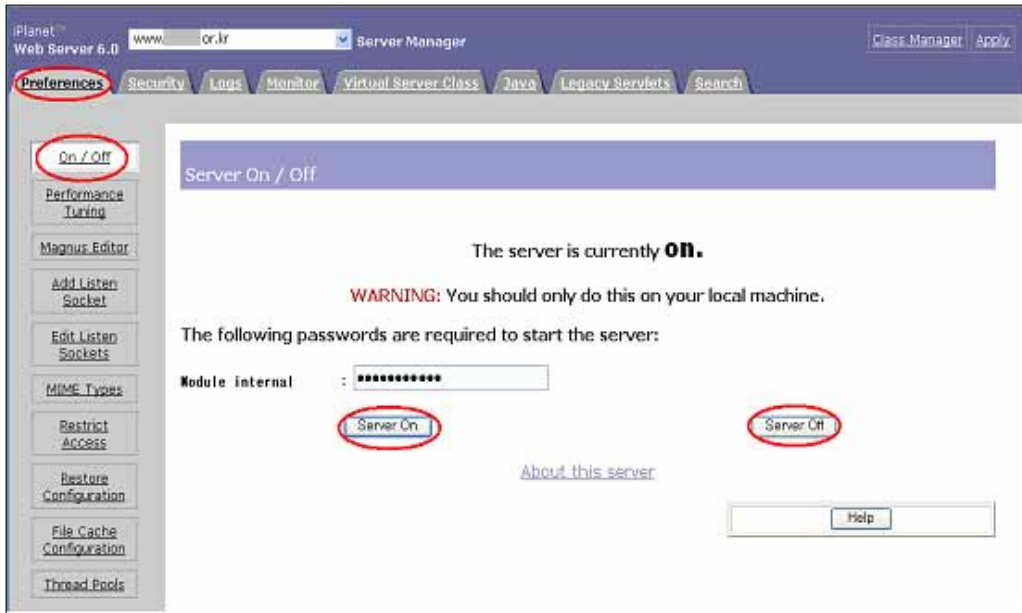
iPlanet™
Web Server 6.0

www. or.kr

Server Manager

Class Manager | Apply

Preferences | Security | Logs | Monitor | Virtual Server Class | Java | Legacy Servlets | Search

On / Off

Performance Tuning

Magnus Editor

Add Listen Socket

Edit Listen Sockets

MIME Types

Restrict Access

Restore Configuration

File Cache Configuration

Thread Pools

Server On / Off

The server is currently **on.**

WARNING: You should only do this on your local machine.

The following passwords are required to start the server:

Module internal : ••••••••••••

Server On

Server Off

About this server

Help